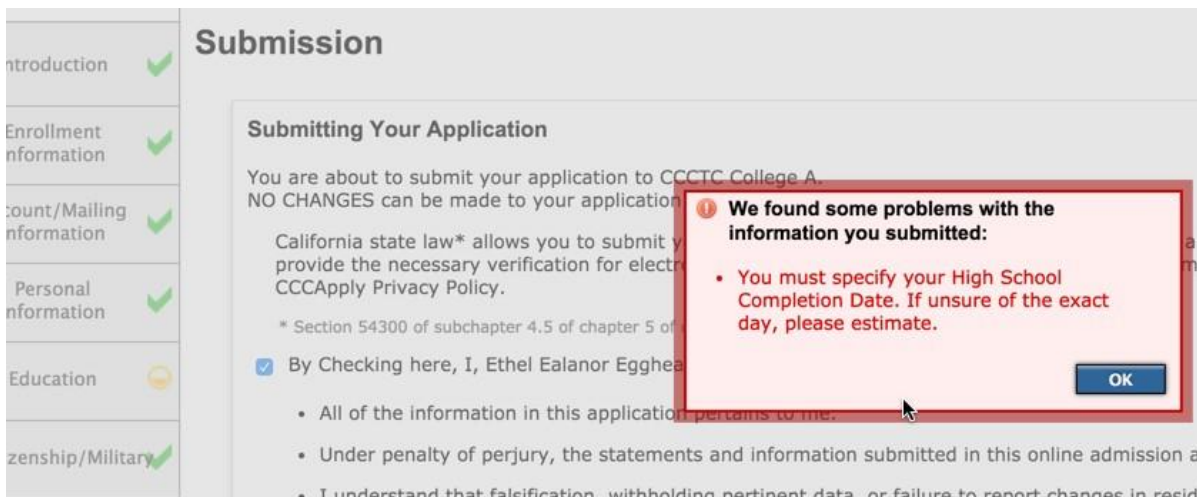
ntroduction

Enrollment nformation

count/Mailing nformation

Personal nformation

Education

zenship/Military

Submission

Submitting Your Application

You are about to submit your application to CCCTC College A. NO CHANGES can be made to your application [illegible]

California state law* allows you to submit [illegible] provide the necessary verification for electr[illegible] CCCApply Privacy Policy.

* Section 54300 of subchapter 4.5 of chapter 5 of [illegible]

By Checking here, I, Ethel Ealanor Egghea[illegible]

• All of the information in this application pertains to me.

• Under penalty of perjury, the statements and information submitted in this online admission a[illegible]

• I understand that falsification, withholding pertinent data, or failure to report changes in resi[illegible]

We found some problems with the information you submitted:

• You must specify your High School Completion Date. If unsure of the exact day, please estimate.

OK